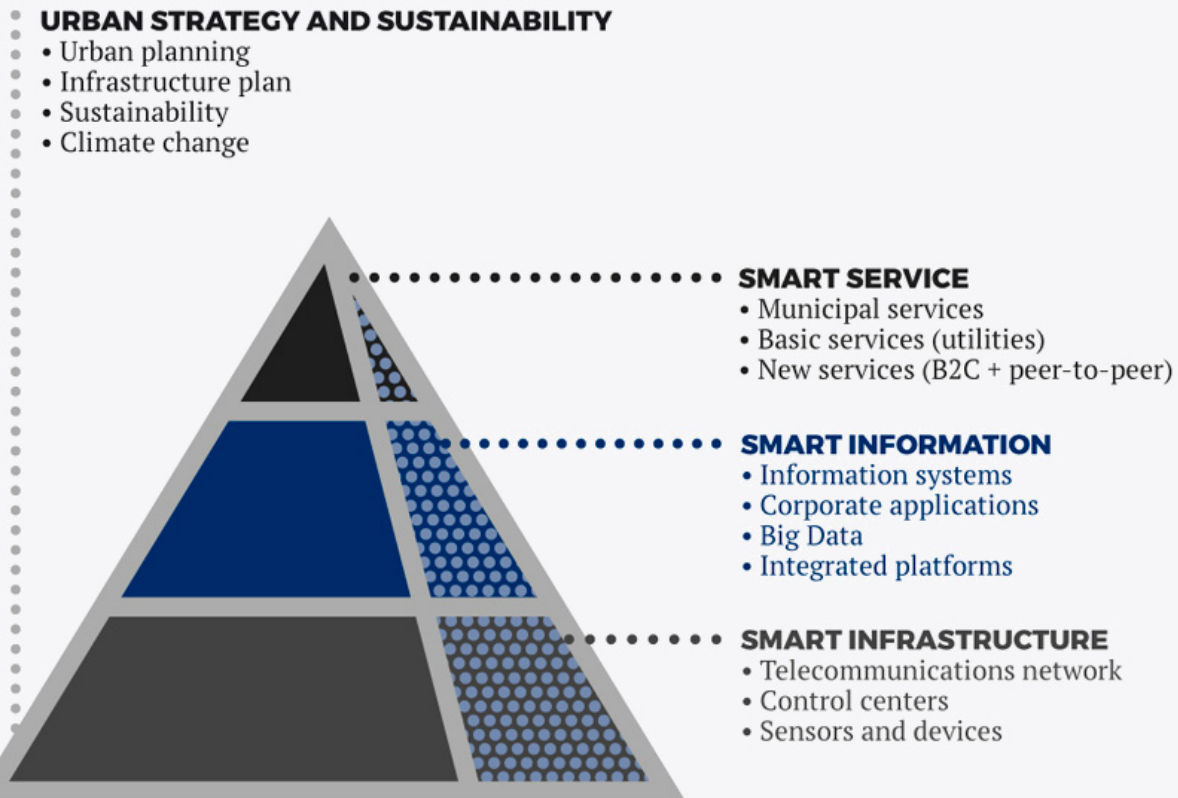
URBAN STRATEGY AND SUSTAINABILITY
• Urban planning
• Infrastructure plan
• Sustainability
• Climate change

SMART SERVICE
• Municipal services
• Basic services (utilities)
• New services (B2C + peer-to-peer)

SMART INFORMATION
• Information systems
• Corporate applications
• Big Data
• Integrated platforms

SMART INFRASTRUCTURE
• Telecommunications network
• Control centers
• Sensors and devices